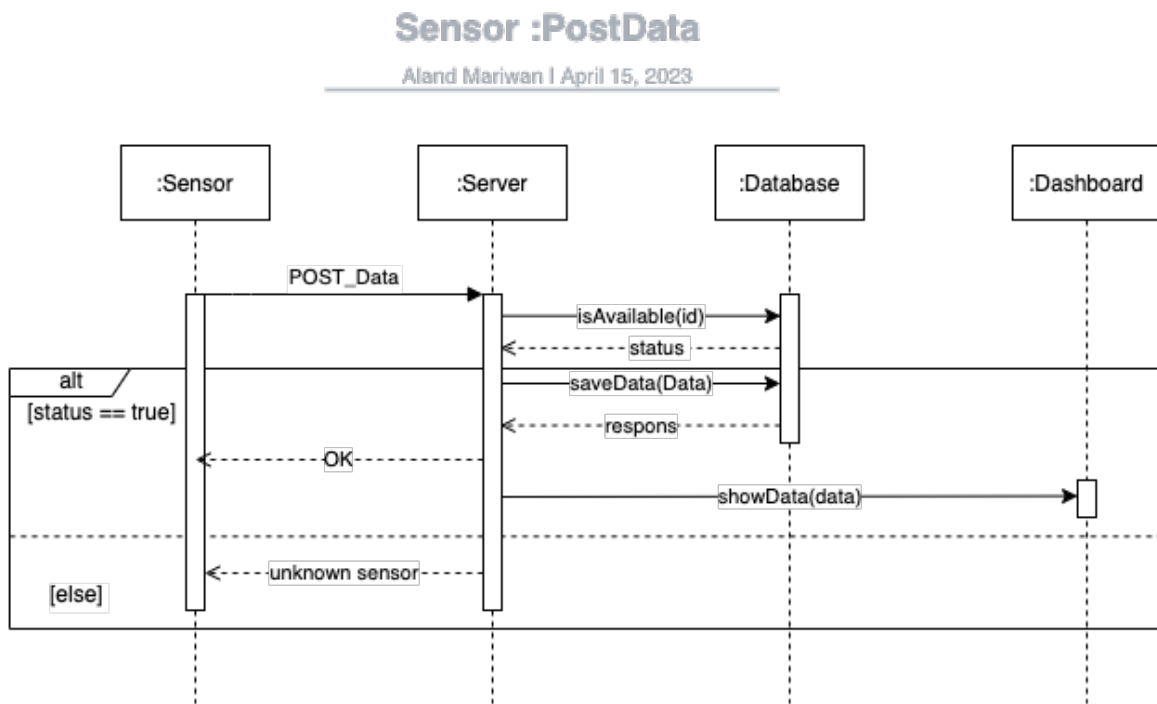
Sensor :PostData

Aland Mariwan | April 15, 2023

:Sensor

:Server

:Database

:Dashboard

POST_Data

isAvailable(id)

status

alt

[status == true]

saveData(Data)

respons

OK

showData(data)

unknown sensor

[else]